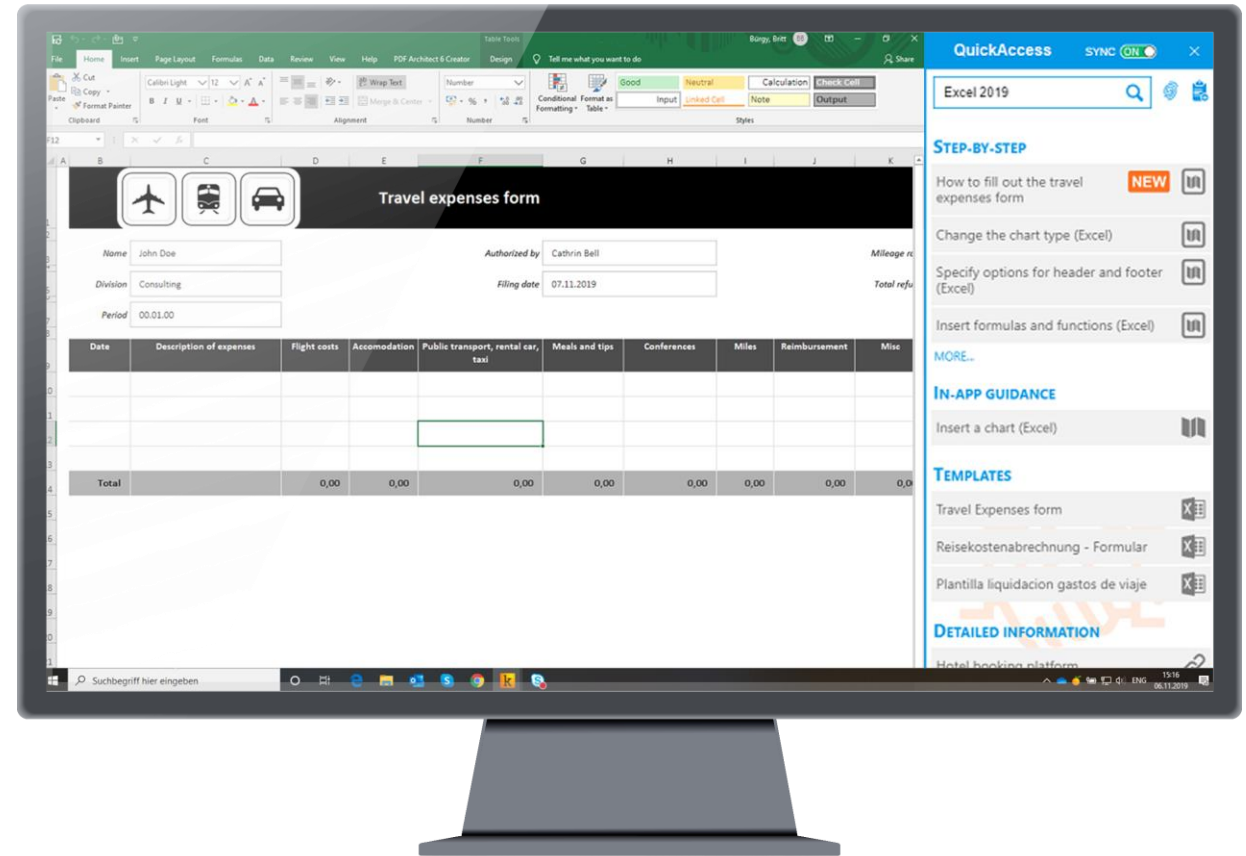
Table Tools
Bürgy, Britt
File Home Insert Page Layout Formulas Data Review View Help PDF Architect 6 Creator Design Tell me what you want to do Share

Cut
Copy
Paste
Format Painter
Clipboard
Calibri Light 12
Font
Wrap Text
Merge & Center
Alignment
Number
Number
Conditional Formatting
Format as Table
Good
Neutral
Calculation
Check Cell
Input
Linked Cell
Note
Output
Styles

F12

Travel expenses form

Name John Doe
Division Consulting
Period 00.01.00
Authorized by Cathrin Bell
Filing date 07.11.2019
Mileage ra
Total refu

| Date | Description of expenses | Flight costs | Accomodation | Public transport, rental car, taxi | Meals and tips | Conferences | Miles | Reimbursement | Misc |
|---|---|---|---|---|---|---|---|---|---|
| | | | | | | | | | |
| | | | | | | | | | |
| | | | | | | | | | |
| | | | | | | | | | |
| Total | | 0,00 | 0,00 | 0,00 | 0,00 | 0,00 | 0,00 | 0,00 | 0,0 |

QuickAccess
SYNC ON
Excel 2019

STEP-BY-STEP
How to fill out the travel expenses form NEW
Change the chart type (Excel)
Specify options for header and footer (Excel)
Insert formulas and functions (Excel)
MORE..

IN-APP GUIDANCE
Insert a chart (Excel)

TEMPLATES
Travel Expenses form
Reisekostenabrechnung - Formular
Plantilla liquidacion gastos de viaje

DETAILED INFORMATION
Hotel booking platform

Suchbegriff hier eingeben
ENG 15:16 06.11.2019